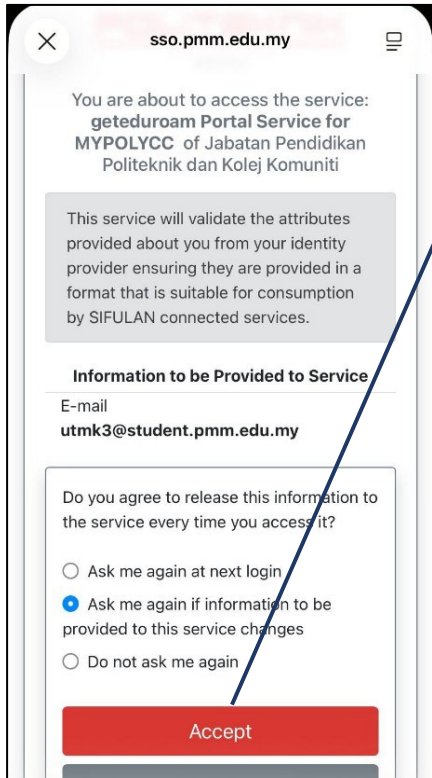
sso.pmm.edu.my

You are about to access the service: **geteduroam Portal Service for MYPOLYCC** of Jabatan Pendidikan Politeknik dan Kolej Komuniti

This service will validate the attributes provided about you from your identity provider ensuring they are provided in a format that is suitable for consumption by SIFULAN connected services.

**Information to be Provided to Service**

E-mail
**utmk3@student.pmm.edu.my**

Do you agree to release this information to the service every time you access it?

Ask me again at next login

Ask me again if information to be provided to this service changes

Do not ask me again

Accept